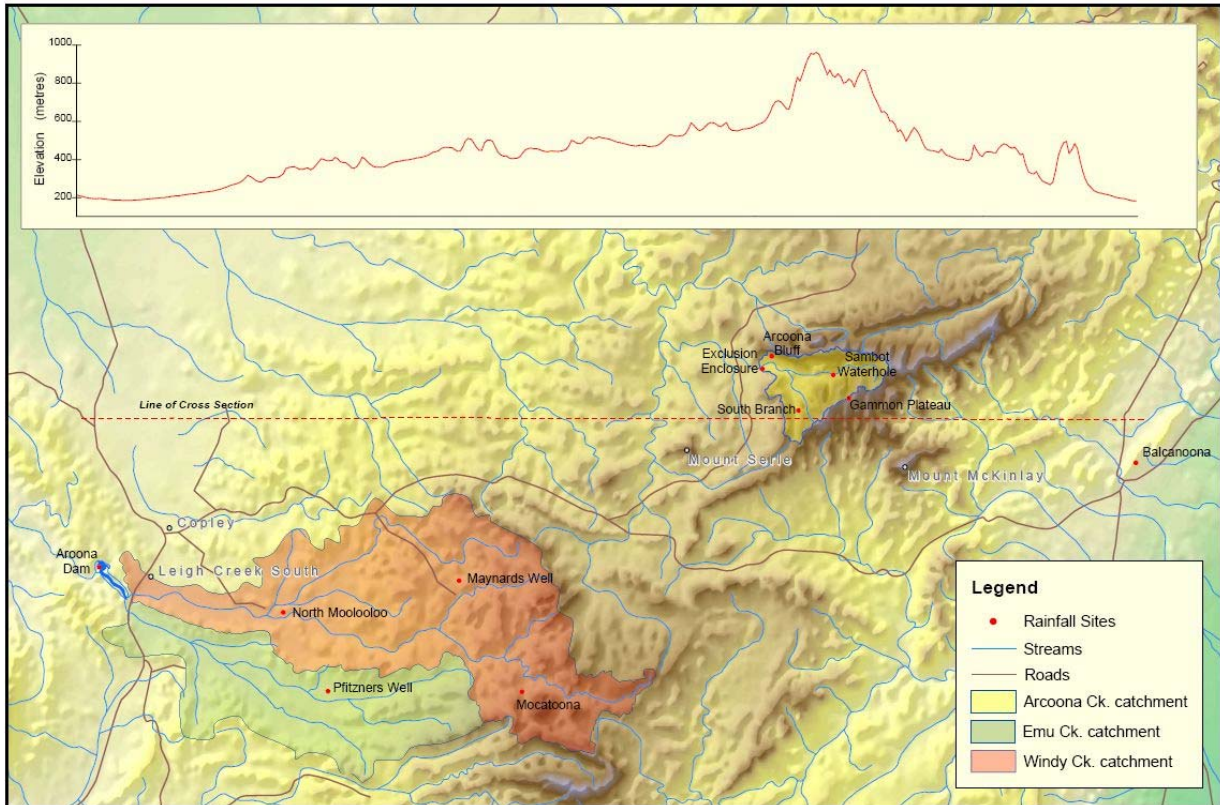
Elevation (metres)
1000
800
600
400
200

Line of Cross Section

Arcoona Bluff
Exclusion Enclosure
Sambot Waterhole
South Branch
Gammon Plateau
Mount Serle
Mount McKinlay
Balcanoona
Copley
Arcoona Dam
Leigh Creek South
Maynards Well
North Moolooloo
Pfitzners Well
Mocatoona

Legend
Rainfall Sites
Streams
Roads
Arcoona Ck. catchment
Emu Ck. catchment
Windy Ck. catchment